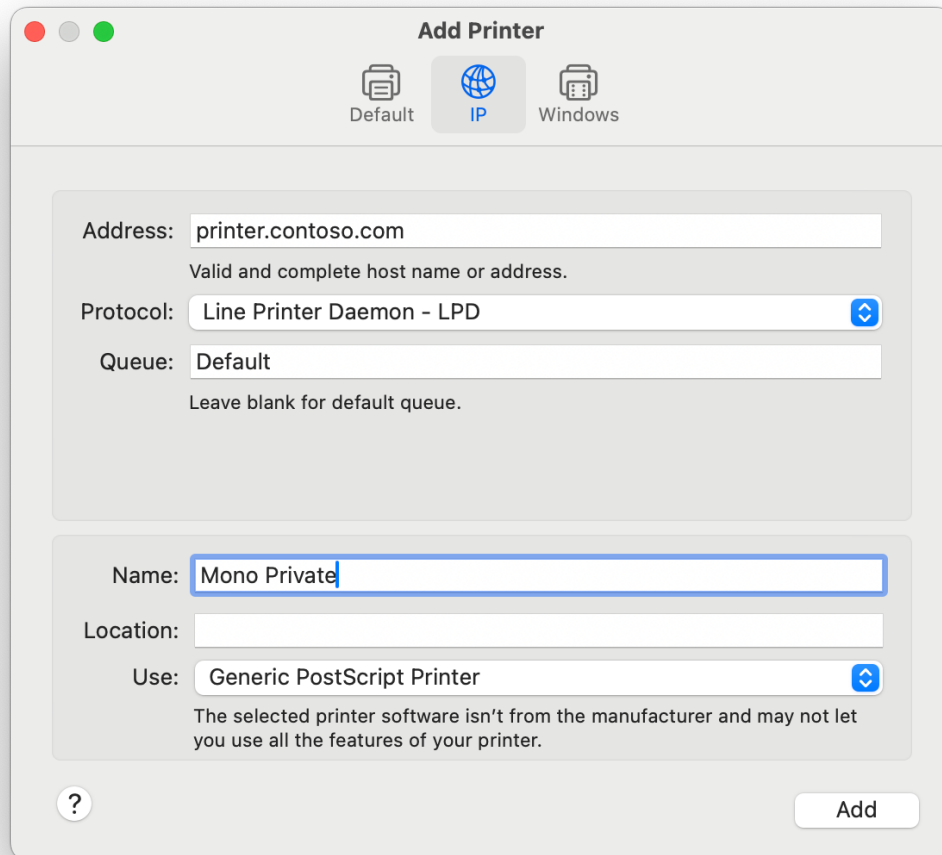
Add Printer

Default IP Windows

Address: printer.contoso.com

Valid and complete host name or address.

Protocol: Line Printer Daemon - LPD

Queue: Default

Leave blank for default queue.

Name: Mono Private

Location:

Use: Generic PostScript Printer

The selected printer software isn’t from the manufacturer and may not let you use all the features of your printer.

?

Add